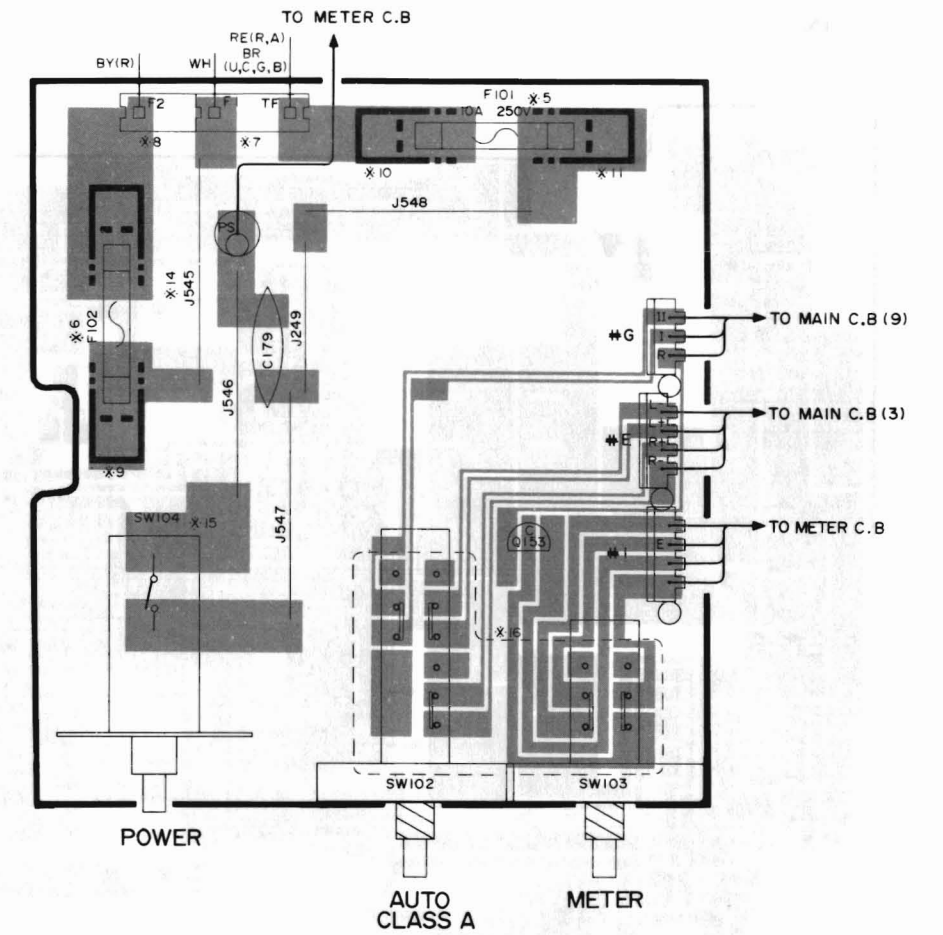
TO METER C.B

BY(R)

WH

RE(R,A)
BR
(U,C,G,B)

F2

F1

TF

F101
10A 250V

※5

※8

※7

※10

※11

J548

PS

※14

J545

※6

F102

C179

J249

#G

II

I

R

TO MAIN C.B (9)

J546

#E

L

L

R

R

TO MAIN C.B (3)

※9

SW104

※15

J547

C
Q153

#I

E

TO METER C.B

※16

SW102

SW103

POWER

AUTO
CLASS A

METER